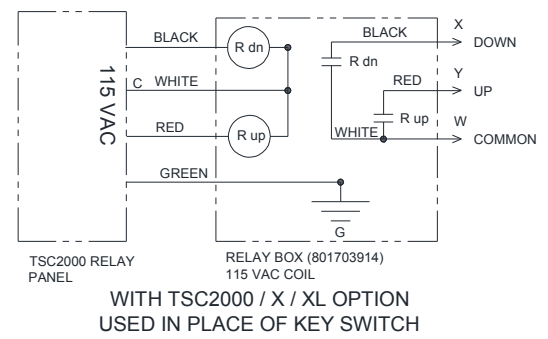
115 VAC

BLACK

R dn

C WHITE

RED

R up

GREEN

BLACK

R dn

RED

R up

WHITE

X

DOWN

Y

UP

W

COMMON

G

TSC2000 RELAY PANEL

RELAY BOX (801703914) 115 VAC COIL

WITH TSC2000 / X / XL OPTION USED IN PLACE OF KEY SWITCH